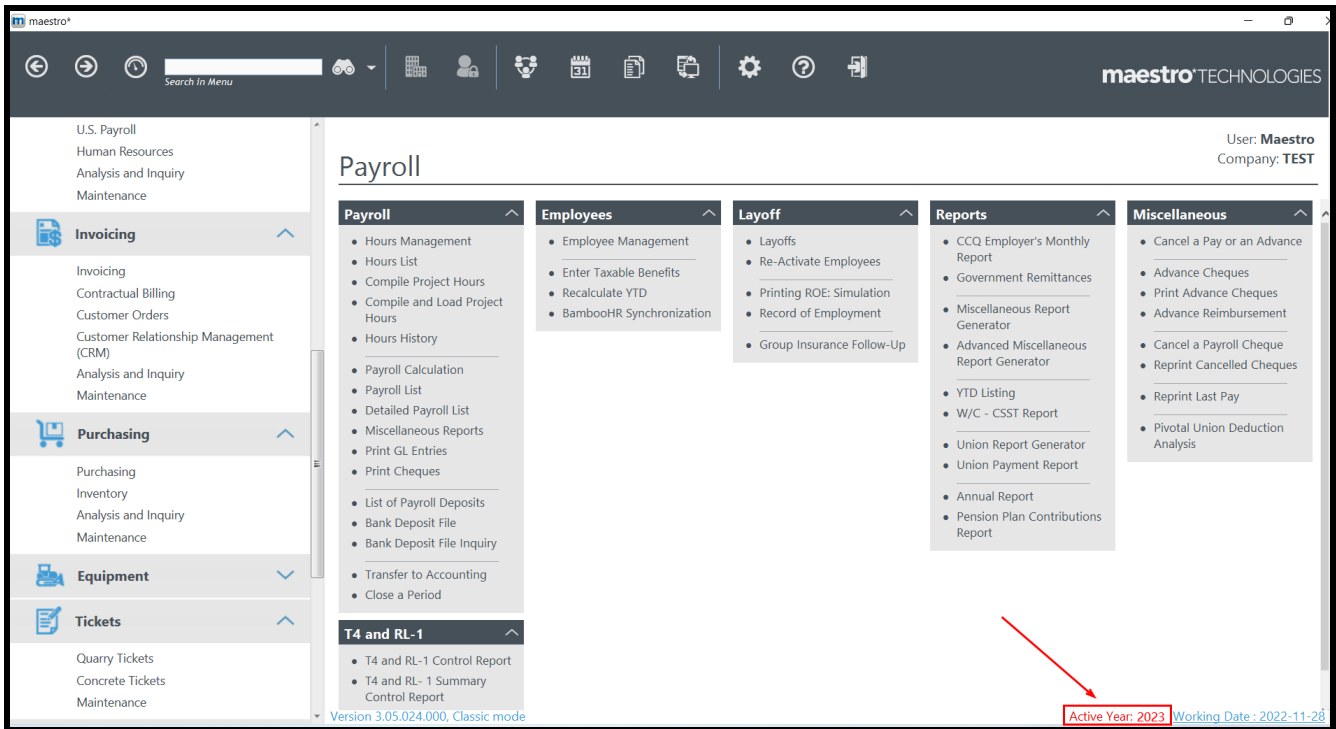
maestro*

Search In Menu

maestro TECHNOLOGIES

U.S. Payroll
Human Resources
Analysis and Inquiry
Maintenance

Invoicing

Invoicing
Contractual Billing
Customer Orders
Customer Relationship Management (CRM)
Analysis and Inquiry
Maintenance

Purchasing

Purchasing
Inventory
Analysis and Inquiry
Maintenance

Equipment

Tickets

Quarry Tickets
Concrete Tickets
Maintenance

User: Maestro
Company: TEST

Payroll

Payroll
- Hours Management
- Hours List
- Compile Project Hours
- Compile and Load Project Hours
- Hours History
- Payroll Calculation
- Payroll List
- Detailed Payroll List
- Miscellaneous Reports
- Print GL Entries
- Print Cheques
- List of Payroll Deposits
- Bank Deposit File
- Bank Deposit File Inquiry
- Transfer to Accounting
- Close a Period

T4 and RL-1
- T4 and RL-1 Control Report
- T4 and RL- 1 Summary Control Report

Employees
- Employee Management
- Enter Taxable Benefits
- Recalculate YTD
- BambooHR Synchronization

Layoff
- Layoffs
- Re-Activate Employees
- Printing ROE: Simulation
- Record of Employment
- Group Insurance Follow-Up

Reports
- CCQ Employer's Monthly Report
- Government Remittances
- Miscellaneous Report Generator
- Advanced Miscellaneous Report Generator
- YTD Listing
- W/C - CSST Report
- Union Report Generator
- Union Payment Report
- Annual Report
- Pension Plan Contributions Report

Miscellaneous
- Cancel a Pay or an Advance
- Advance Cheques
- Print Advance Cheques
- Advance Reimbursement
- Cancel a Payroll Cheque
- Reprint Cancelled Cheques
- Reprint Last Pay
- Pivotal Union Deduction Analysis

Version 3.05.024.000, Classic mode
Active Year: 2023 Working Date : 2022-11-28